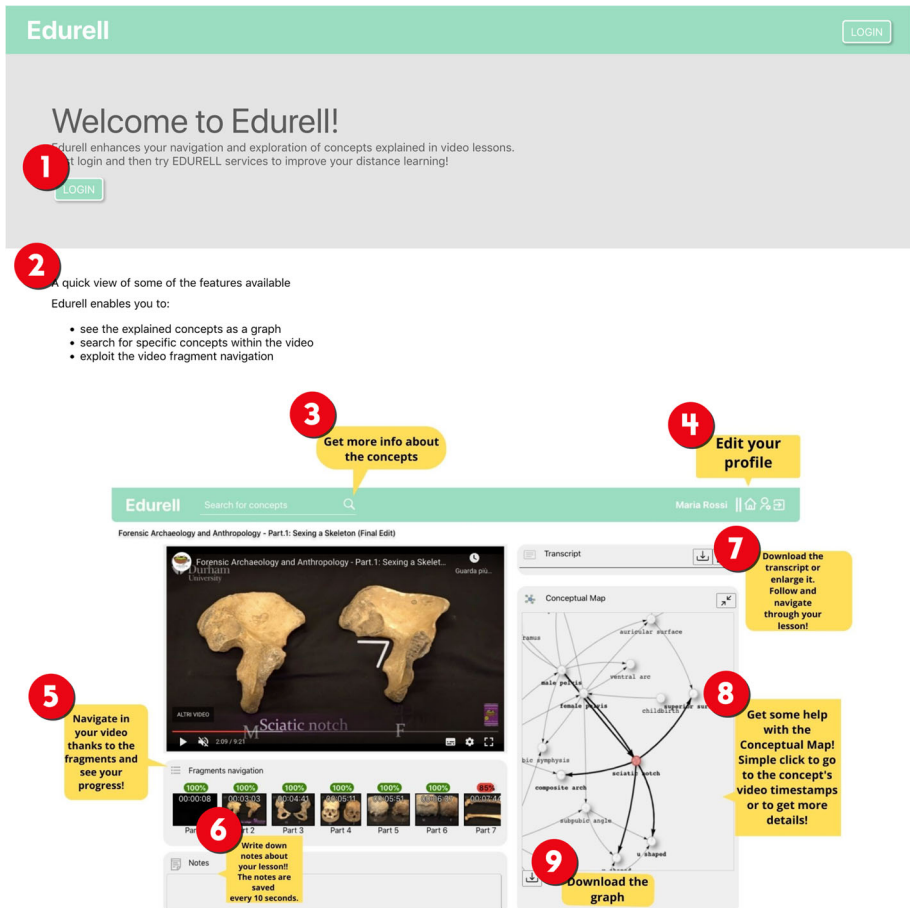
Edurell

LOGIN

Welcome to Edurell!

Edurell enhances your navigation and exploration of concepts explained in video lessons.
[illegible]st login and then try EDURELL services to improve your distance learning!

1

LOGIN

2

A quick view of some of the features available

Edurell enables you to:

- see the explained concepts as a graph
- search for specific concepts within the video
- exploit the video fragment navigation

3

Get more info about the concepts

4

Edit your profile

Edurell

Search for concepts

Maria Rossi

Forensic Archaeology and Anthropology - Part.1: Sexing a Skeleton (Final Edit)

Forensic Archaeology and Anthropology - Part.1: Sexing a Skelet...

Guarda più...

Durham University

ALTRI VIDEO

Sciatic notch

M

F

2:09 / 9:21

Transcript

7

Download the transcript or enlarge it. Follow and navigate through your lesson!

Conceptual Map

ramus

auricular surface

male pelvis

ventral arc

female pelvis

childbirth

superior sur

bic symphysis

sciatic notch

composite arch

subpubic angle

u shaped

8

Get some help with the Conceptual Map! Simple click to go to the concept's video timestamps or to get more details!

5

Navigate in your video thanks to the fragments and see your progress!

Fragments navigation

| 100% | 100% | 100% | 100% | 100% | 100% | 85% |
|---|---|---|---|---|---|---|
| 00:00:08 | 00:03:03 | 00:04:41 | 00:05:11 | 00:05:51 | 00:06:20 | 00:07:44 |
| Part | Part 2 | Part 3 | Part 4 | Part 5 | Part 6 | Part 7 |

6

Write down notes about your lesson!! The notes are saved every 10 seconds.

Notes

9

Download the graph